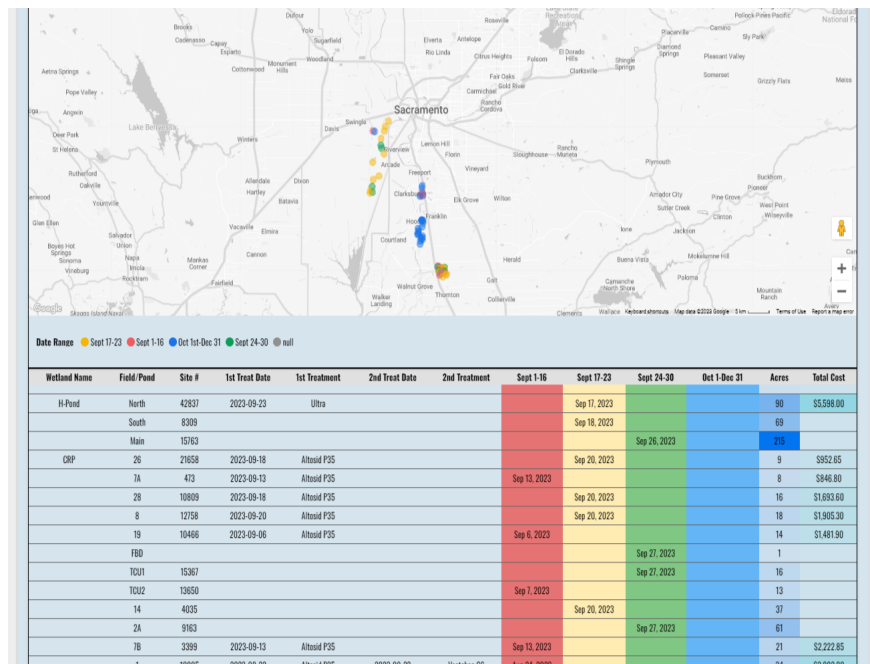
Brooks
Capay
Dufour
Yolo
Sugarfield
Woodland
Roseville
Elverta
Antelope
Rio Linda
Citrus Heights
Folsom
El Dorado Hills
Placerville
Camino
Sly Park
Pollock Pines
Pacific
Diamond Springs
Shingle Springs
Pleasant Valley
Aetna Springs
Cadenasso
Monument Hills
Cottonwood
Fair Oaks
Gold River
Carmichael
Clarksville
Somerset
Grizzly Flats
Pope Valley
Sacramento
Rancho Cordova
Angwin
Lake Berryessa
Davis
Swingle
Deer Park
St Helena
Winters
Riverview
Lemon Hill
Florin
Sloughhouse
Rancho Murieta
Rutherford
Oakville
Arcade
Allendale
Hartley
Dixon
Freeport
Vineyard
Plymouth
Yountville
Batavia
Clarksburg
Elk Grove
Wilton
Amador City
Sutter Creek
Pine Grove
Pioneer
West Point
Wilseyville
Glen Ellen
Vacaville
Elmira
Hood
Franklin
Ione
Jackson
Clinton
Salvador
Union
Boyes Hot Springs
Sonoma
Napa
Imola
Vineburg
Rockram
Monkas Corner
Cannon
Courtland
Herald
Buena Vista
Mokelumne Hill
Paloma
Fairfield
Galt
Camanche North Shore
Walnut Grove
Thornton
Walker Landing
Collierville
Mountain Ranch
Avery
Clements
Wallace
Google
Keyboard shortcuts
Map data ©2023 Google
5 km
Terms of Use
Report a map error

Date Range Sept 17-23 Sept 1-16 Oct 1st-Dec 31 Sept 24-30 null

| Wetland Name | Field/Pond | Site # | 1st Treat Date | 1st Treatment | 2nd Treat Date | 2nd Treatment | Sept 1-16 | Sept 17-23 | Sept 24-30 | Oct 1-Dec 31 | Acres | Total Cost |
|---|---|---|---|---|---|---|---|---|---|---|---|---|
| H-Pond | North | 42837 | 2023-09-23 | Ultra | | | | Sep 17, 2023 | | | 90 | $5,598.00 |
| | South | 8309 | | | | | | Sep 18, 2023 | | | 69 | |
| | Main | 15763 | | | | | | | Sep 26, 2023 | | 215 | |
| CRP | 26 | 21658 | 2023-09-18 | Altosid P35 | | | | Sep 20, 2023 | | | 9 | $952.65 |
| | 7A | 473 | 2023-09-13 | Altosid P35 | | | Sep 13, 2023 | | | | 8 | $846.80 |
| | 28 | 10809 | 2023-09-18 | Altosid P35 | | | | Sep 20, 2023 | | | 16 | $1,693.60 |
| | 8 | 12758 | 2023-09-20 | Altosid P35 | | | | Sep 20, 2023 | | | 18 | $1,905.30 |
| | 19 | 10466 | 2023-09-06 | Altosid P35 | | | Sep 6, 2023 | | | | 14 | $1,481.90 |
| | FBD | | | | | | | | Sep 27, 2023 | | 1 | |
| | TCU1 | 15367 | | | | | | | Sep 27, 2023 | | 16 | |
| | TCU2 | 13650 | | | | | Sep 7, 2023 | | | | 13 | |
| | 14 | 4035 | | | | | | Sep 20, 2023 | | | 37 | |
| | 2A | 9163 | | | | | | | Sep 27, 2023 | | 61 | |
| | 7B | 3399 | 2023-09-13 | Altosid P35 | | | Sep 13, 2023 | | | | 21 | $2,222.85 |
| | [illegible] | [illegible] | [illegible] | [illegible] | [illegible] | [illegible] | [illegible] | | | | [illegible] | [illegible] |